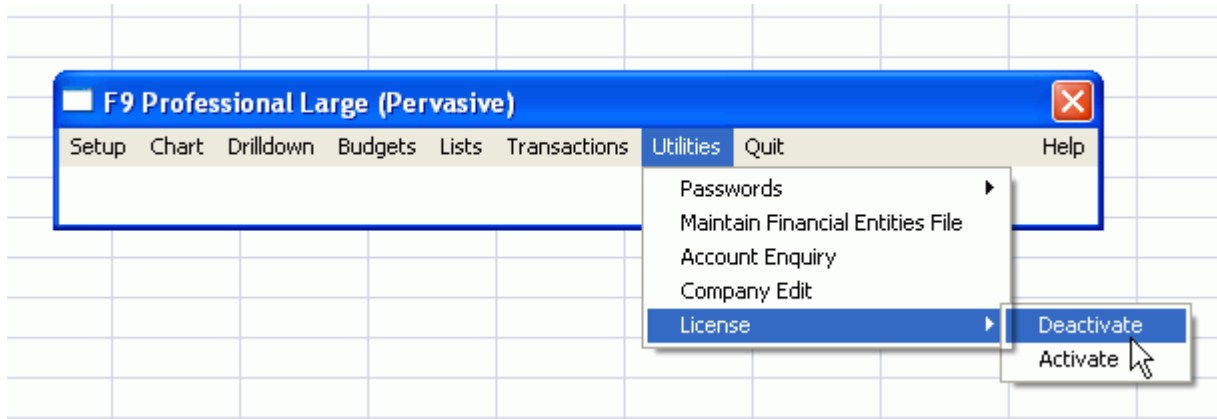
F9 Professional Large (Pervasive)

Setup Chart Drilldown Budgets Lists Transactions Utilities Quit Help

Passwords
Maintain Financial Entities File
Account Enquiry
Company Edit
License

Deactivate
Activate